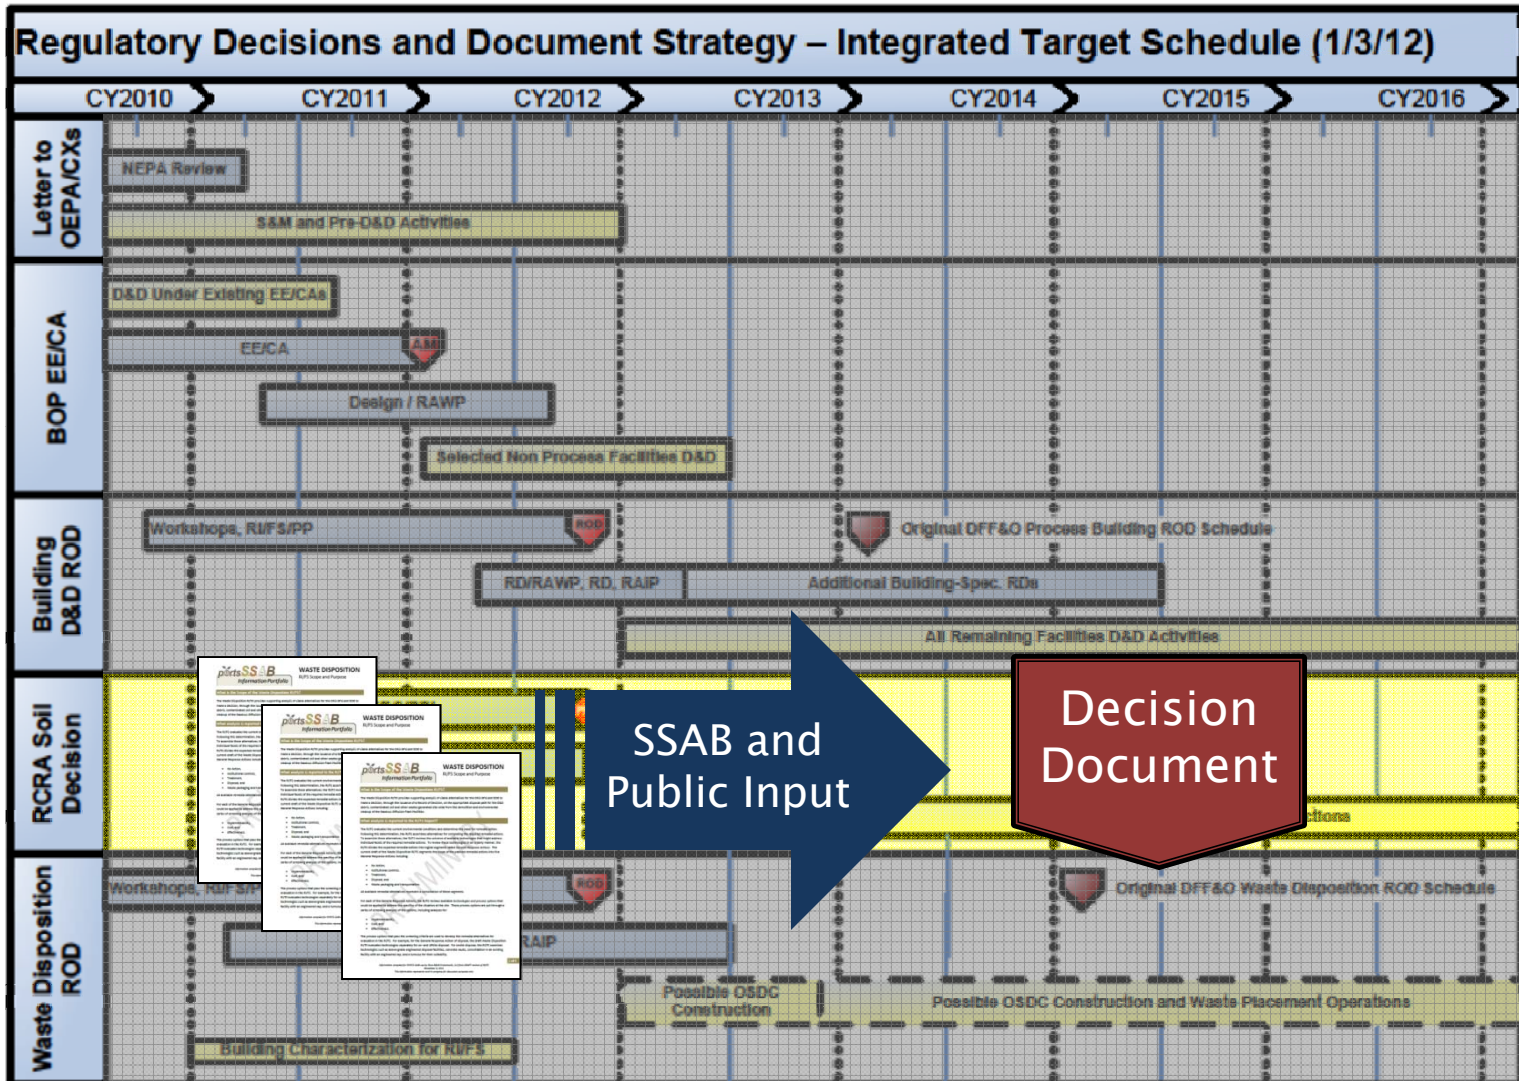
Regulatory Decisions and Document Strategy – Integrated Target Schedule (1/3/12)

CY2010 CY2011 CY2012 CY2013 CY2014 CY2015 CY2016

Letter to OEPA/CXs

NEPA Review

S&M and Pre-D&D Activities

BOP EE/CA

D&D Under Existing EE/CAs

EE/CA

A/M

Design / RAWP

Selected Non Process Facilities D&D

Building D&D ROD

Workshops, RI/FS/PP

ROD

Original DFF&O Process Building ROD Schedule

RD/RAWP, RD, RAIP

Additional Building-Spec. RDs

All Remaining Facilities D&D Activities

RCRA Soil Decision

portsSSAB Information Portfolio

WASTE DISPOSITION

SSAB and Public Input

Decision Document

ctions

Waste Disposition ROD

Workshops, RI/FS/P

ROD

Original DFF&O Waste Disposition ROD Schedule

RAIP

Possible OSDC Construction

Possible OSDC Construction and Waste Placement Operations

Building Characterization for RI/FS